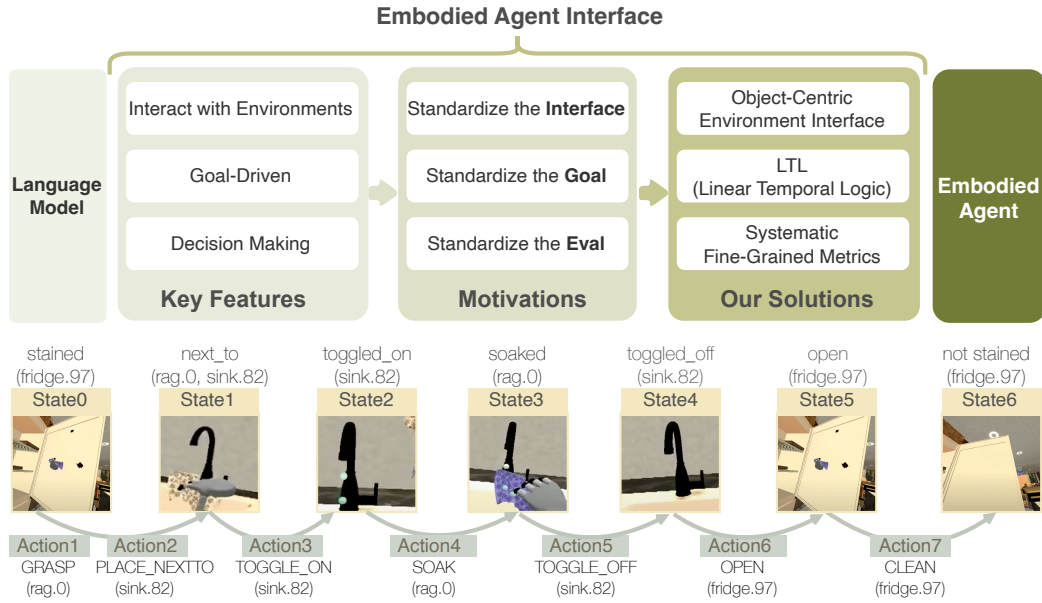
Embodied Agent Interface

Language Model

Interact with Environments

Goal-Driven

Decision Making

Key Features

Standardize the **Interface**

Standardize the **Goal**

Standardize the **Eval**

Motivations

Object-Centric Environment Interface

LTL (Linear Temporal Logic)

Systematic Fine-Grained Metrics

Our Solutions

Embodied Agent

stained (fridge.97)
State0

next_to (rag.0, sink.82)
State1

toggled_on (sink.82)
State2

soaked (rag.0)
State3

toggled_off (sink.82)
State4

open (fridge.97)
State5

not stained (fridge.97)
State6

Action1 GRASP (rag.0)

Action2 PLACE_NEXTTO (sink.82)

Action3 TOGGLE_ON (sink.82)

Action4 SOAK (rag.0)

Action5 TOGGLE_OFF (sink.82)

Action6 OPEN (fridge.97)

Action7 CLEAN (fridge.97)